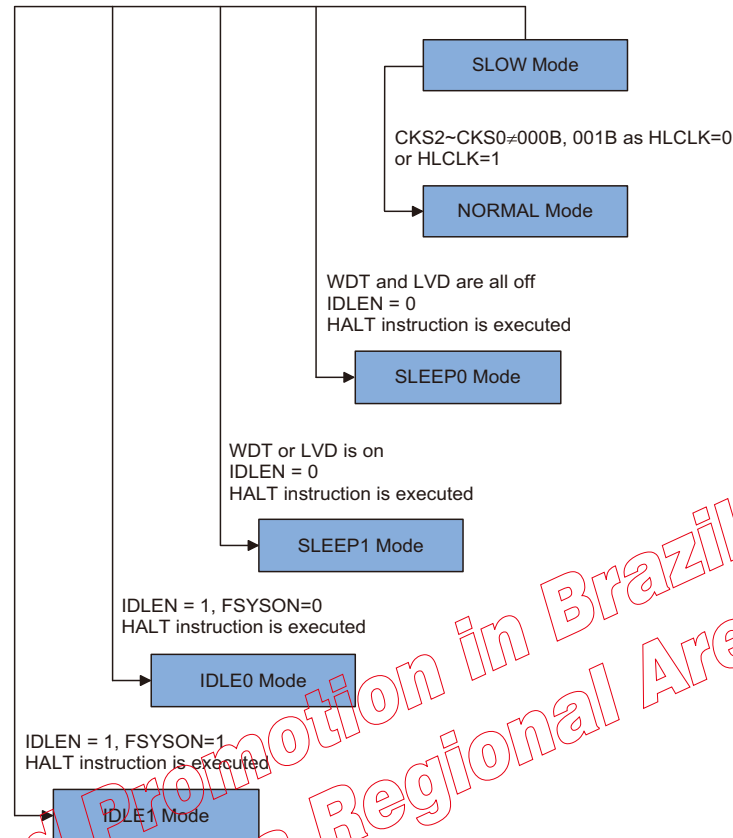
SLOW Mode

CKS2~CKS0≠000B, 001B as HLCLK=0 or HLCLK=1

NORMAL Mode

WDT and LVD are all off
IDLEN = 0
HALT instruction is executed

SLEEP0 Mode

WDT or LVD is on
IDLEN = 0
HALT instruction is executed

SLEEP1 Mode

IDLEN = 1, FSYSON=0
HALT instruction is executed

IDLE0 Mode

IDLEN = 1, FSYSON=1
HALT instruction is executed

IDLE1 Mode

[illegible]d Promotion in Brazil
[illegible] Regional Are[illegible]